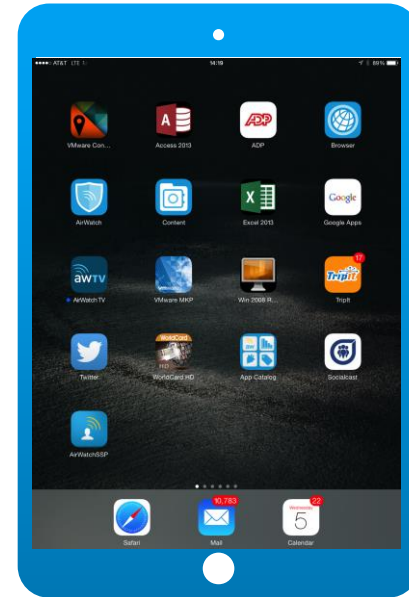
●●●●○ AT&T LTE 14:19 89%

VMware Con...

A
Access 2013

ADP
ADP

Browser

AirWatch

Content

X
Excel 2013

Google
Google Apps

awTV
AirWatchTV

vmware
VMware MKP

Win 2008 R...

17
TripIt
TripIt

Twitter

WorldCard
HD
WorldCard HD

App Catalog

Socialcast

AirWatchSSP

Safari

10,783
Mail

22
Wednesday
5
Calendar